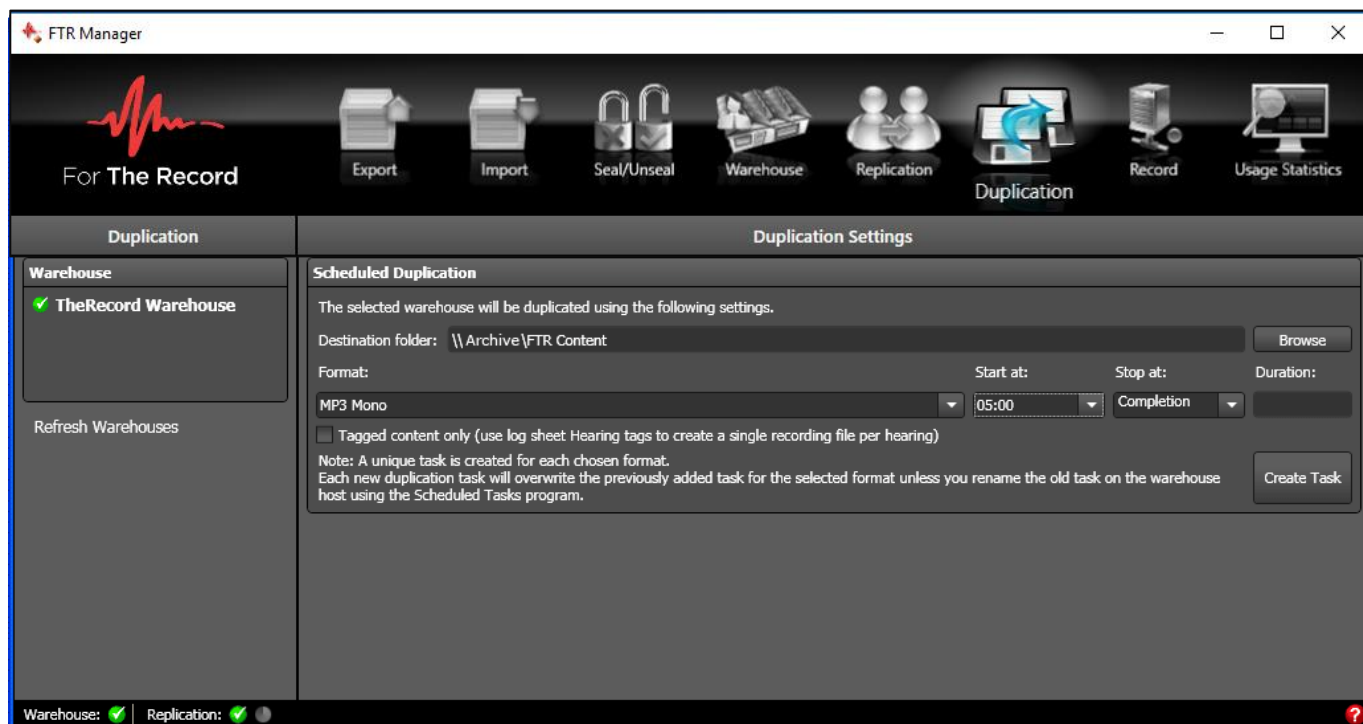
FTR Manager

For The Record

Export Import Seal/Unseal Warehouse Replication Duplication Record Usage Statistics

Duplication

Duplication Settings

Warehouse

TheRecord Warehouse

Refresh Warehouses

Scheduled Duplication

The selected warehouse will be duplicated using the following settings.

Destination folder: \\Archive\FTR Content

Browse

Format:

Start at:

Stop at:

Duration:

MP3 Mono

05:00

Completion

Tagged content only (use log sheet Hearing tags to create a single recording file per hearing)

Note: A unique task is created for each chosen format.
Each new duplication task will overwrite the previously added task for the selected format unless you rename the old task on the warehouse host using the Scheduled Tasks program.

Create Task

Warehouse: Replication:

?